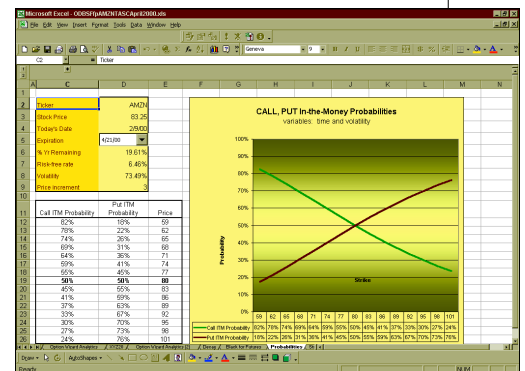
Microsoft Excel - OOBSFfpAMZNTASCApril2000.xls

File Edit View Insert Format Tools Data Window Help

Geneva 9

C2 = Ticker

| | C | D | E |
|---|---|---|---|
| 2 | Ticker | AMZN | |
| 3 | Stock Price | 83.25 | |
| 4 | Today's Date | 2/9/00 | |
| 5 | Expiration | 4/21/00 | |
| 6 | % Yr Remaining | 19.61% | |
| 7 | Risk-free rate | 6.46% | |
| 8 | Volatility | 73.49% | |
| 9 | Price increment | 3 | |
| 11 | Call ITM Probability | Put ITM Probability | Price |
| 12 | 82% | 18% | 59 |
| 13 | 78% | 22% | 62 |
| 14 | 74% | 26% | 65 |
| 15 | 69% | 31% | 68 |
| 16 | 64% | 36% | 71 |
| 17 | 59% | 41% | 74 |
| 18 | 55% | 45% | 77 |
| 19 | 50% | 50% | 80 |
| 20 | 45% | 55% | 83 |
| 21 | 41% | 59% | 86 |
| 22 | 37% | 63% | 89 |
| 23 | 33% | 67% | 92 |
| 24 | 30% | 70% | 95 |
| 25 | 27% | 73% | 98 |
| 26 | 24% | 76% | 101 |

CALL, PUT In-the-Money Probabilities
variables: time and volatility

100%
90%
80%
70%
60%
50%
40%
30%
20%
10%
0%

Probability

Strike

| | 59 | 62 | 65 | 68 | 71 | 74 | 77 | 80 | 83 | 86 | 89 | 92 | 95 | 98 | 101 |
|---|---|---|---|---|---|---|---|---|---|---|---|---|---|---|---|
| Call ITM Probability | 82% | 78% | 74% | 69% | 64% | 59% | 55% | 50% | 45% | 41% | 37% | 33% | 30% | 27% | 24% |
| Put ITM Probability | 18% | 22% | 26% | 31% | 36% | 41% | 45% | 50% | 55% | 59% | 63% | 67% | 70% | 73% | 76% |

Option Wizard | Option Wizard Analysis | Decay | Blank for Futures | Probabilities | St

Draw AutoShapes

Ready NUM